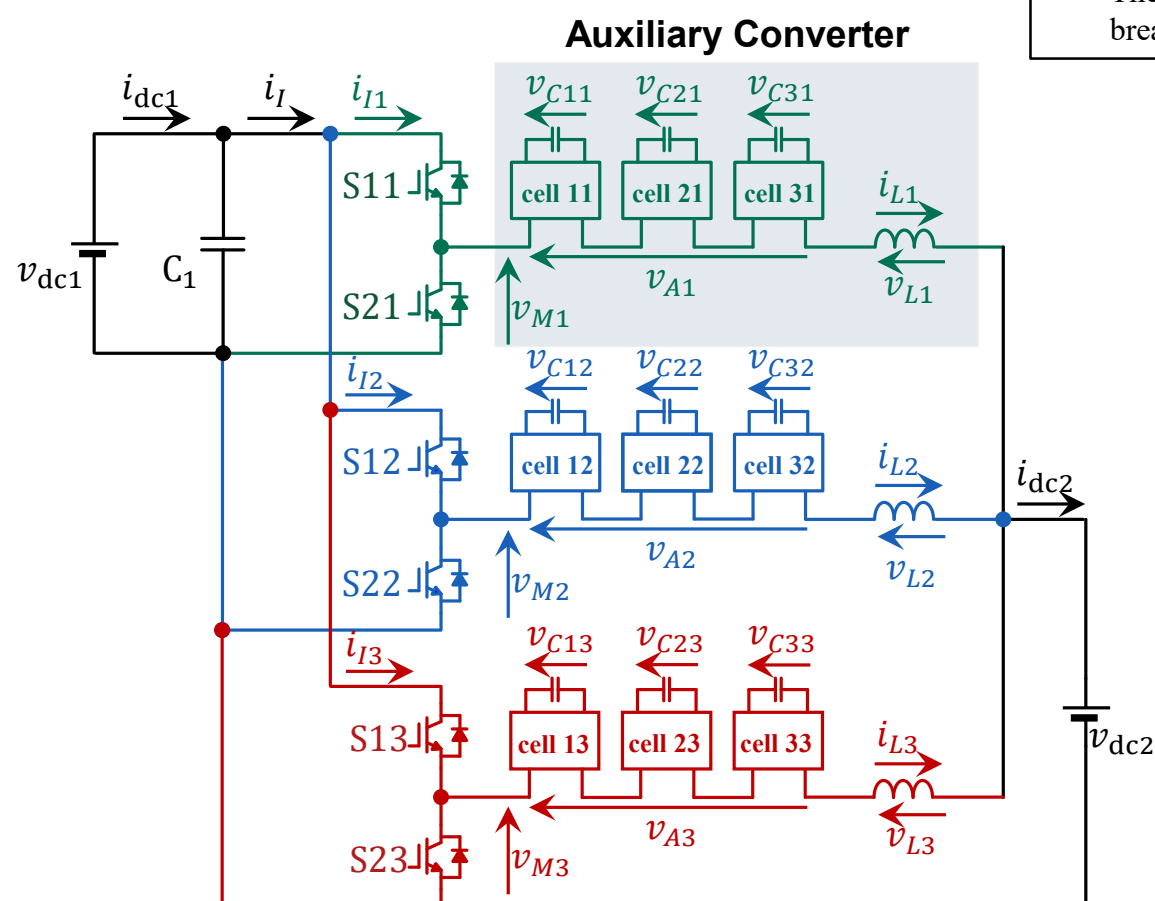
Auxiliary Converter

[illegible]
brea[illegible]

$i_{dc1}$
$i_I$
$i_{I1}$
$v_{C11}$
$v_{C21}$
$v_{C31}$
cell 11
cell 21
cell 31
$i_{L1}$
S11
$v_{dc1}$
$C_1$
$v_{A1}$
$v_{L1}$
S21
$v_{M1}$

$i_{I2}$
$v_{C12}$
$v_{C22}$
$v_{C32}$
S12
cell 12
cell 22
cell 32
$i_{L2}$
$i_{dc2}$
$v_{A2}$
S22
$v_{M2}$
$v_{L2}$

$i_{I3}$
$v_{C13}$
$v_{C23}$
$v_{C33}$
S13
cell 13
cell 23
cell 33
$i_{L3}$
$v_{dc2}$
$v_{A3}$
$v_{L3}$
S23
$v_{M3}$